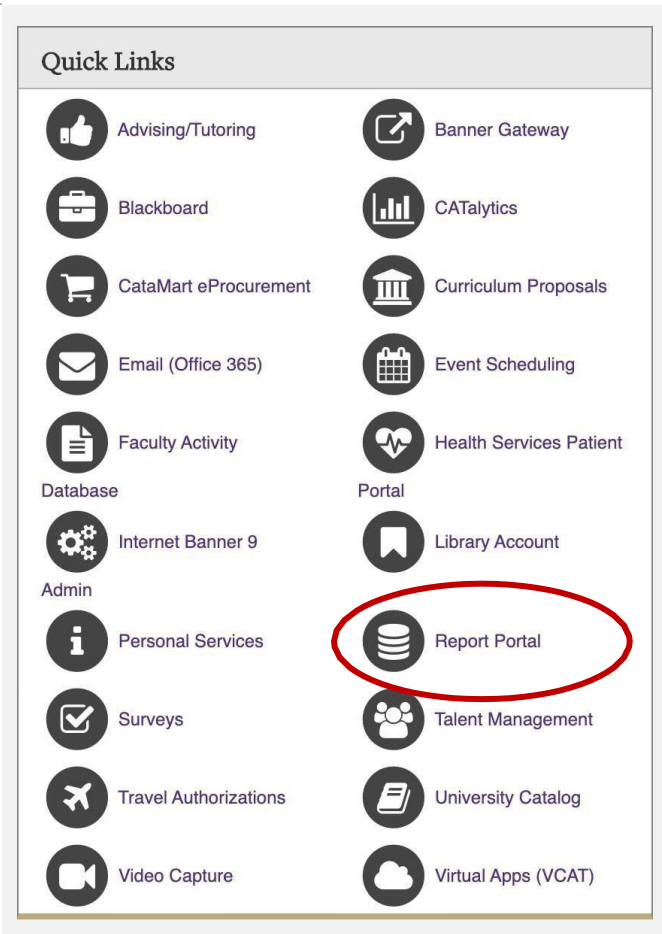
Quick Links

Advising/Tutoring

Banner Gateway

Blackboard

CATalytics

CataMart eProcurement

Curriculum Proposals

Email (Office 365)

Event Scheduling

Faculty Activity Database

Health Services Patient Portal

Internet Banner 9 Admin

Library Account

Personal Services

Report Portal

Surveys

Talent Management

Travel Authorizations

University Catalog

Video Capture

Virtual Apps (VCAT)